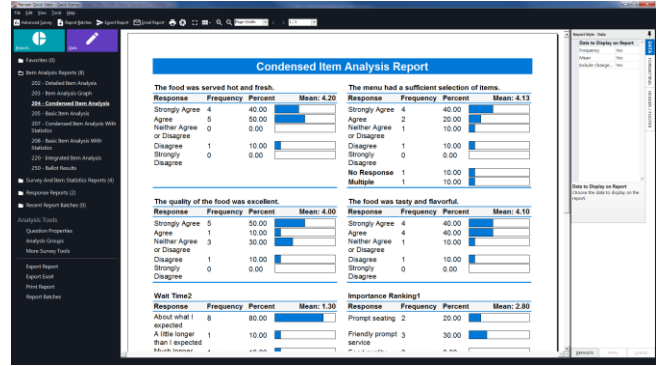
Remark Quick Stats - Quick Survey
File Edit View Tools Help
Advanced Survey | Report Batches | Export Report | Email Report | Page Width | 1 / 13

Reports | Data

Favorites (0)
Item Analysis Reports (8)
202 - Detailed Item Analysis
203 - Item Analysis Graph
204 - Condensed Item Analysis
205 - Basic Item Analysis
207 - Condensed Item Analysis With Statistics
206 - Basic Item Analysis With Statistics
220 - Integrated Item Analysis
250 - Ballot Results
Survey And Item Statistics Reports (4)
Response Reports (2)
Recent Report Batches (0)

Analysis Tools
Question Properties
Analysis Groups
More Survey Tools

Export Report
Export Excel
Print Report
Report Batches

Condensed Item Analysis Report

The food was served hot and fresh.
| Response | Frequency | Percent | Mean: 4.20 |
|---|---|---|---|
| Strongly Agree | 4 | 40.00 | |
| Agree | 5 | 50.00 | |
| Neither Agree or Disagree | 0 | 0.00 | |
| Disagree | 1 | 10.00 | |
| Strongly Disagree | 0 | 0.00 | |

The menu had a sufficient selection of items.
| Response | Frequency | Percent | Mean: 4.13 |
|---|---|---|---|
| Strongly Agree | 4 | 40.00 | |
| Agree | 2 | 20.00 | |
| Neither Agree or Disagree | 1 | 10.00 | |
| Disagree | 1 | 10.00 | |
| Strongly Disagree | 0 | 0.00 | |
| No Response | 1 | 10.00 | |
| Multiple | 1 | 10.00 | |

The quality of the food was excellent.
| Response | Frequency | Percent | Mean: 4.00 |
|---|---|---|---|
| Strongly Agree | 5 | 50.00 | |
| Agree | 1 | 10.00 | |
| Neither Agree or Disagree | 3 | 30.00 | |
| Disagree | 1 | 10.00 | |
| Strongly Disagree | 0 | 0.00 | |

The food was tasty and flavorful.
| Response | Frequency | Percent | Mean: 4.10 |
|---|---|---|---|
| Strongly Agree | 4 | 40.00 | |
| Agree | 4 | 40.00 | |
| Neither Agree or Disagree | 1 | 10.00 | |
| Disagree | 1 | 10.00 | |
| Strongly Disagree | 0 | 0.00 | |

Wait Time2
| Response | Frequency | Percent | Mean: 1.30 |
|---|---|---|---|
| About what I expected | 8 | 80.00 | |
| A little longer than I expected | 1 | 10.00 | |
| Much longer | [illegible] | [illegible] | |

Importance Ranking1
| Response | Frequency | Percent | Mean: 2.80 |
|---|---|---|---|
| Prompt seating | 2 | 20.00 | |
| Friendly prompt service | 3 | 30.00 | |
| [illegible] | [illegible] | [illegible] | |

Report Style - Data
Data to Display on Report
Frequency Yes
Mean Yes
Include Change... Yes

Data to Display on Report
Choose the data to display on the report.

DATA | FORMATTING | HEADER - FOOTER